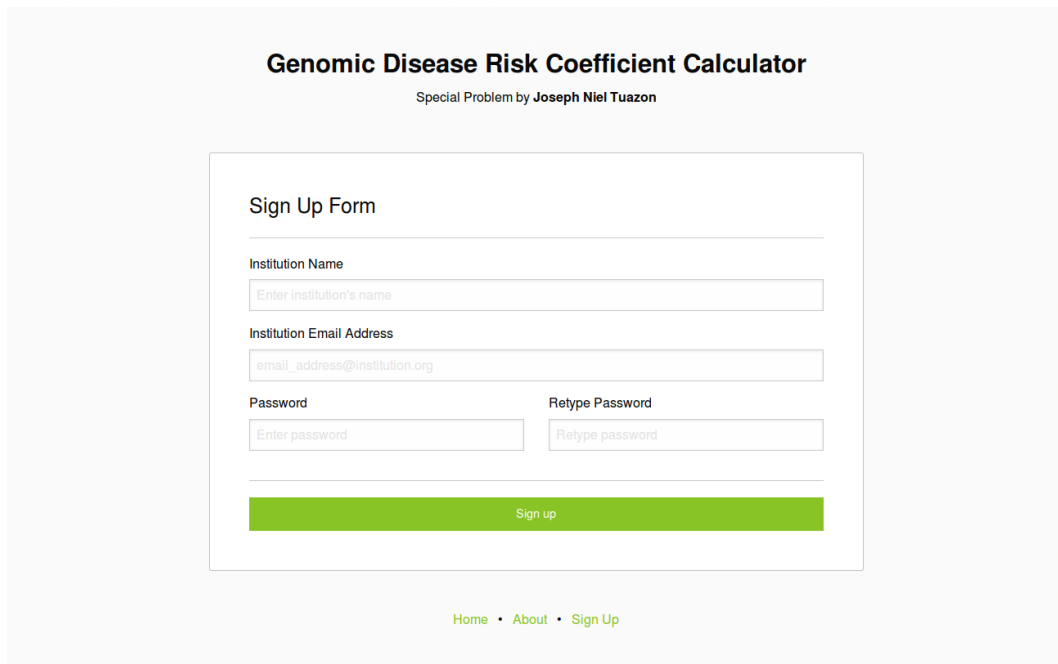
Genomic Disease Risk Coefficient Calculator

Special Problem by **Joseph Niel Tuazon**

Sign Up Form

Institution Name

Enter institution's name

Institution Email Address

email_address@institution.org

Password

Enter password

Retype Password

Retype password

Sign up

Home • About • Sign Up